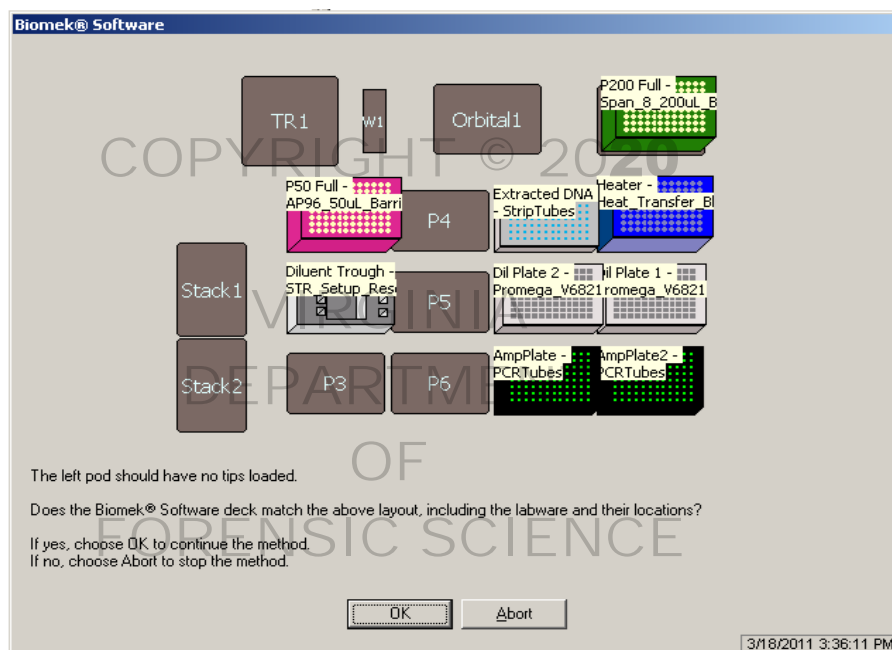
Biomek® Software

TR1
W1
Orbital1
P200 Full - Span_8_200uL_B
COPYRIGHT © 2020
P50 Full - AP96_50uL_Barri
P4
Extracted DNA - StripTubes
Heater - Heat_Transfer_Bl
Stack1
Diluent Trough - STR_Setup_Res
P5
Dil Plate 2 - Promega_V6821
il Plate 1 - romega_V6821
VIRGINIA
Stack2
P3
P6
AmpPlate - PCRTubes
AmpPlate2 - PCRTubes
DEPARTMENT
OF

The left pod should have no tips loaded.

Does the Biomek® Software deck match the above layout, including the labware and their locations?

FORENSIC SCIENCE

If yes, choose OK to continue the method.
If no, choose Abort to stop the method.

OK
Abort

3/18/2011 3:36:11 PM